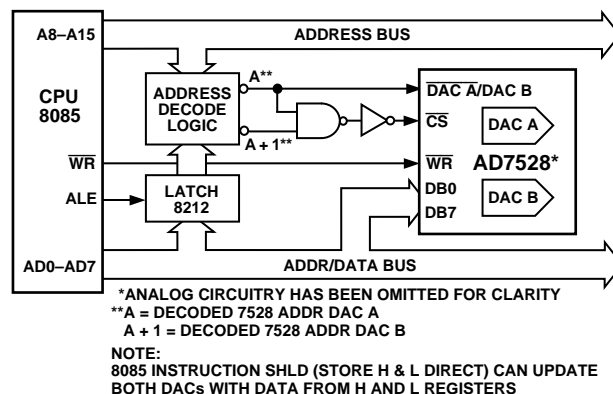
A8–A15

ADDRESS BUS

CPU 8085

ADDRESS DECODE LOGIC

A**

A + 1**

$\overline{\text{DAC A}}$/DAC B

$\overline{\text{CS}}$

DAC A

$\overline{\text{WR}}$

$\overline{\text{WR}}$

AD7528*

ALE

LATCH 8212

DB0

DB7

DAC B

AD0–AD7

ADDR/DATA BUS

*ANALOG CIRCUITRY HAS BEEN OMITTED FOR CLARITY
**A = DECODED 7528 ADDR DAC A
A + 1 = DECODED 7528 ADDR DAC B

NOTE:
8085 INSTRUCTION SHLD (STORE H & L DIRECT) CAN UPDATE BOTH DACs WITH DATA FROM H AND L REGISTERS